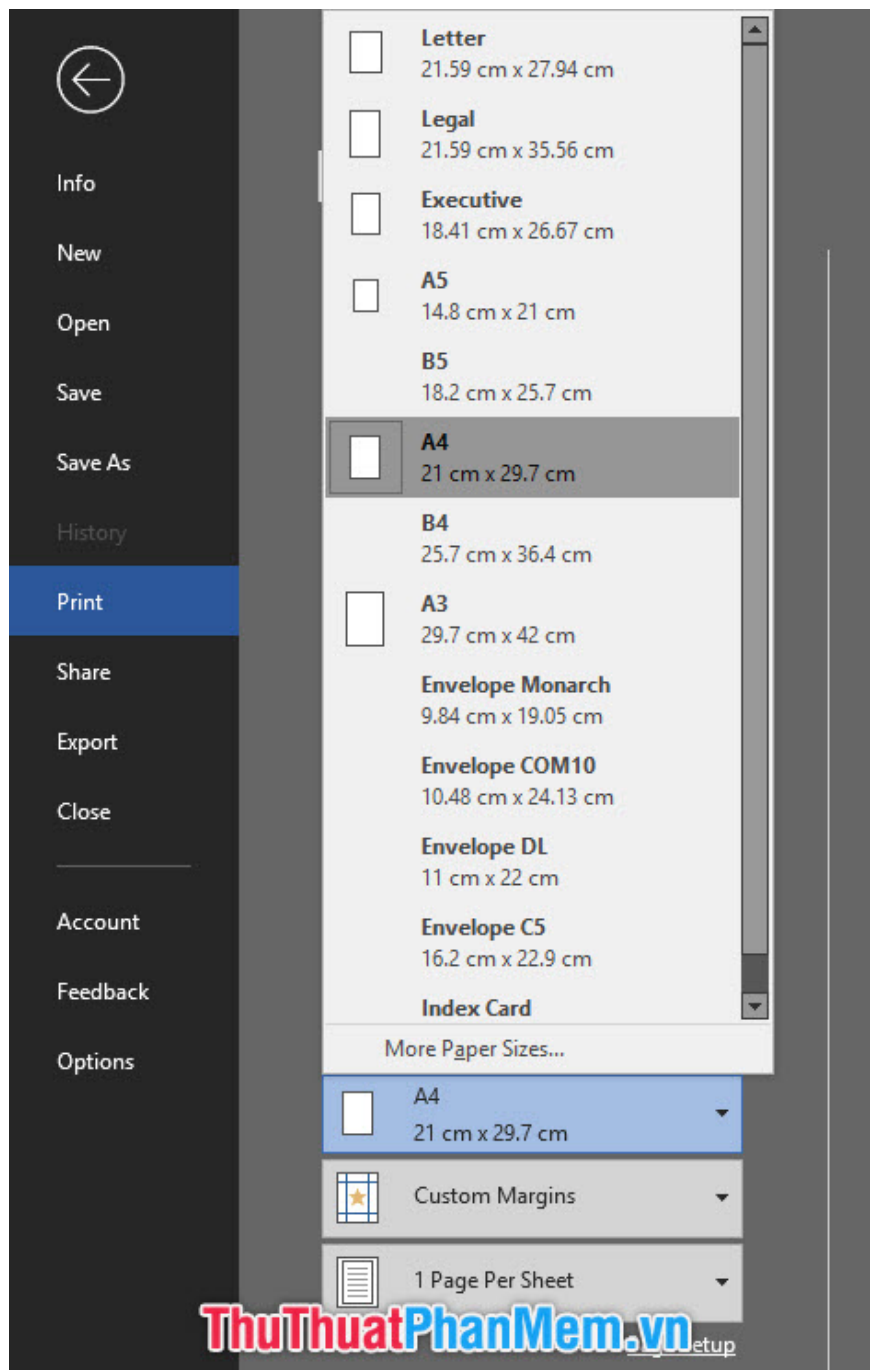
Info
New
Open
Save
Save As
History
Print
Share
Export
Close
Account
Feedback
Options

Letter
21.59 cm x 27.94 cm
Legal
21.59 cm x 35.56 cm
Executive
18.41 cm x 26.67 cm
A5
14.8 cm x 21 cm
B5
18.2 cm x 25.7 cm
A4
21 cm x 29.7 cm
B4
25.7 cm x 36.4 cm
A3
29.7 cm x 42 cm
Envelope Monarch
9.84 cm x 19.05 cm
Envelope COM10
10.48 cm x 24.13 cm
Envelope DL
11 cm x 22 cm
Envelope C5
16.2 cm x 22.9 cm
Index Card
More Paper Sizes...

A4
21 cm x 29.7 cm
Custom Margins
1 Page Per Sheet
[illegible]etup

ThuThuatPhanMem.vn